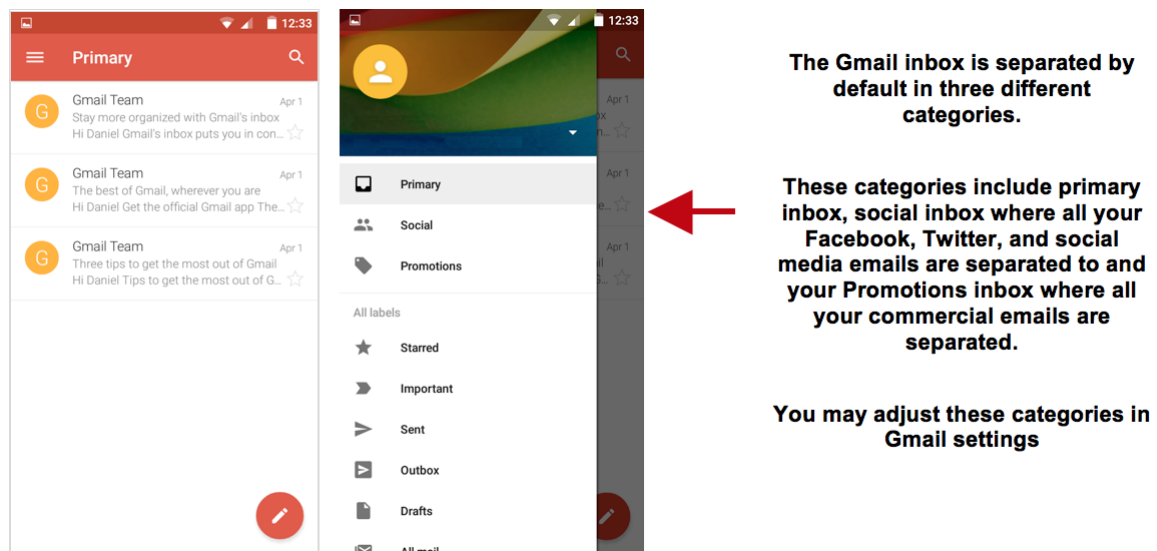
12:33

Primary

G Gmail Team Apr 1
Stay more organized with Gmail's inbox
Hi Daniel Gmail's inbox puts you in con

G Gmail Team Apr 1
The best of Gmail, wherever you are
Hi Daniel Get the official Gmail app The

G Gmail Team Apr 1
Three tips to get the most out of Gmail
Hi Daniel Tips to get the most out of G

12:33

Apr 1
Apr 1
Apr 1

Primary
Social
Promotions
All labels
Starred
Important
Sent
Outbox
Drafts
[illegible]

The Gmail inbox is separated by default in three different categories.

These categories include primary inbox, social inbox where all your Facebook, Twitter, and social media emails are separated to and your Promotions inbox where all your commercial emails are separated.

You may adjust these categories in Gmail settings